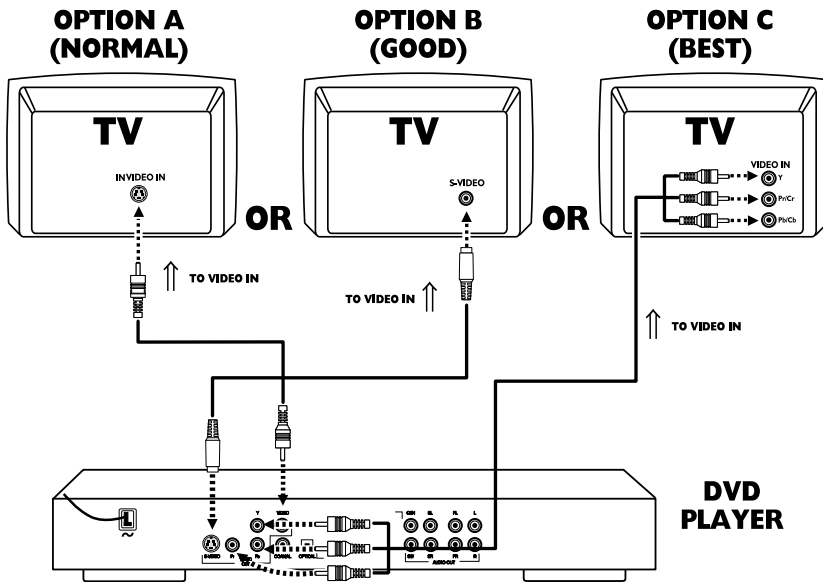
OPTION A (NORMAL)

OPTION B (GOOD)

OPTION C (BEST)

TV

INVIDEO IN

OR

TV

S-VIDEO

OR

TV

VIDEO IN

Y

Pr/Cr

Pb/Cb

TO VIDEO IN

TO VIDEO IN

TO VIDEO IN

DVD PLAYER

S-VIDEO

Y

VIDEO

Pr

Pb

COAXIAL

OPTICAL

CEN

SL

FL

L

SW

SR

FR

R

AUDIO OUT